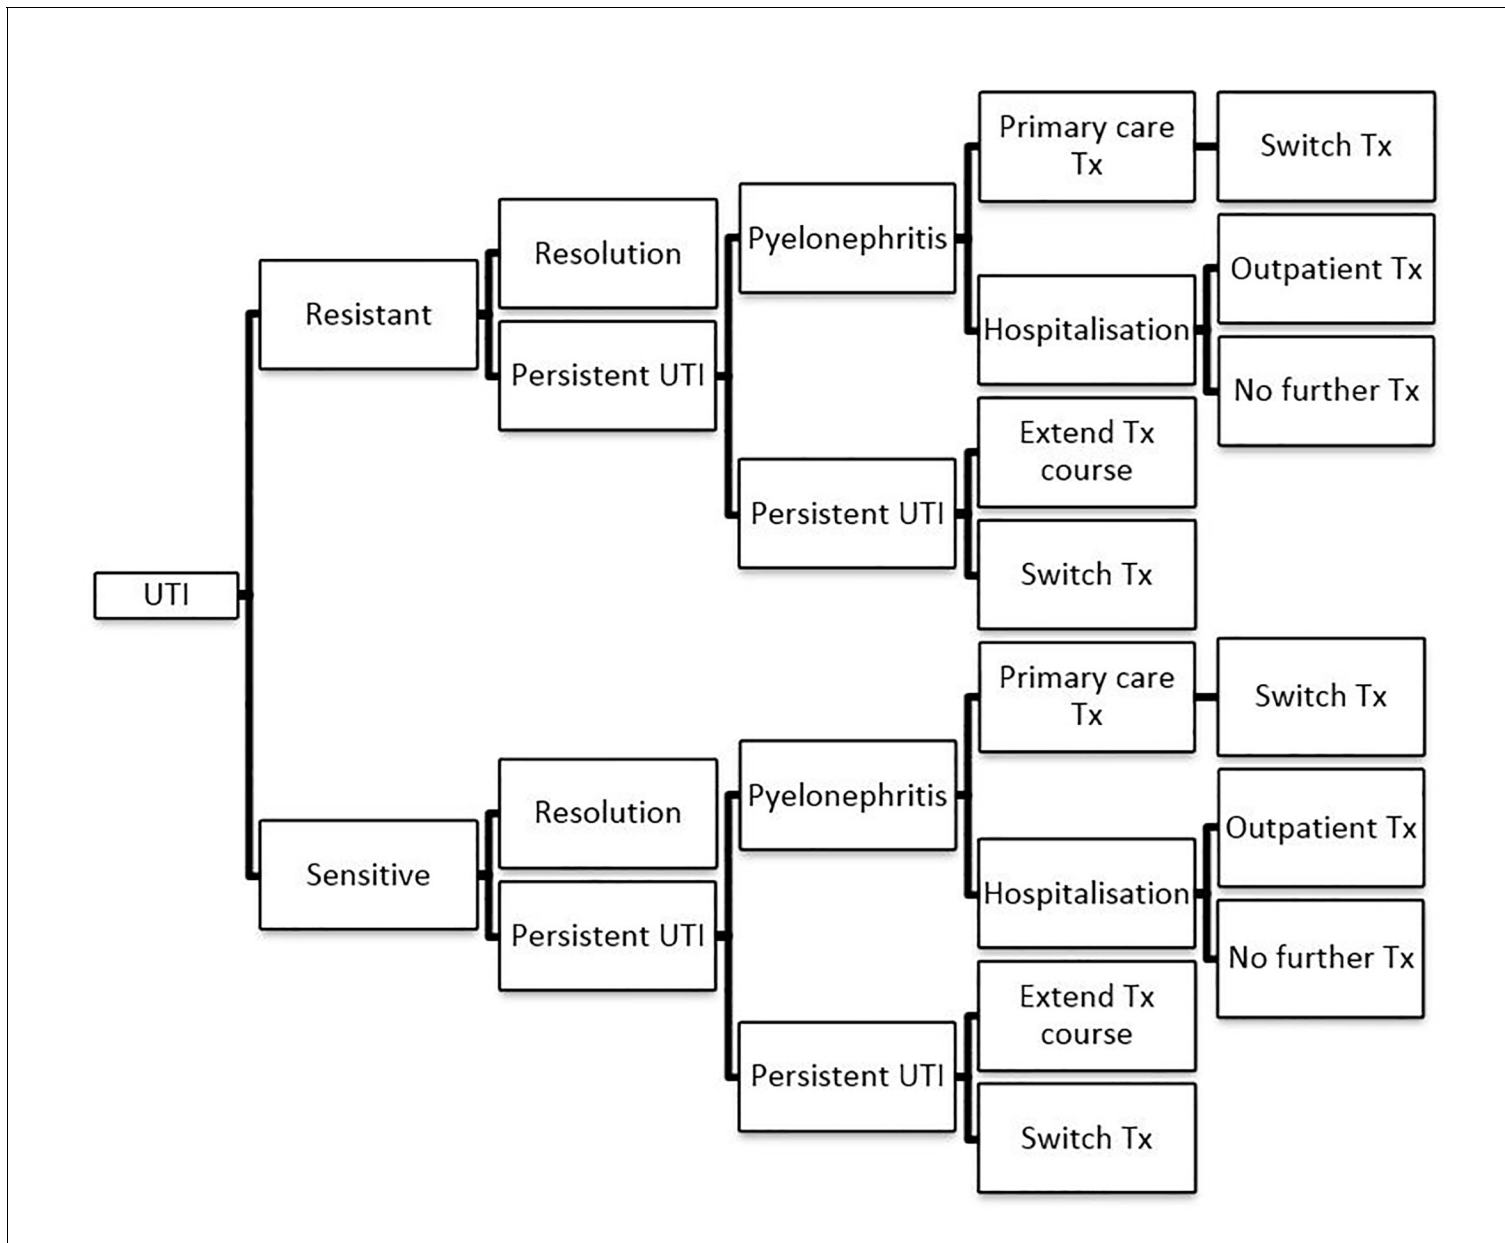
UTI

Resistant

Resolution

Persistent UTI

Pyelonephritis

Primary care Tx

Switch Tx

Hospitalisation

Outpatient Tx

No further Tx

Persistent UTI

Extend Tx course

Switch Tx

Sensitive

Resolution

Persistent UTI

Pyelonephritis

Primary care Tx

Switch Tx

Hospitalisation

Outpatient Tx

No further Tx

Persistent UTI

Extend Tx course

Switch Tx